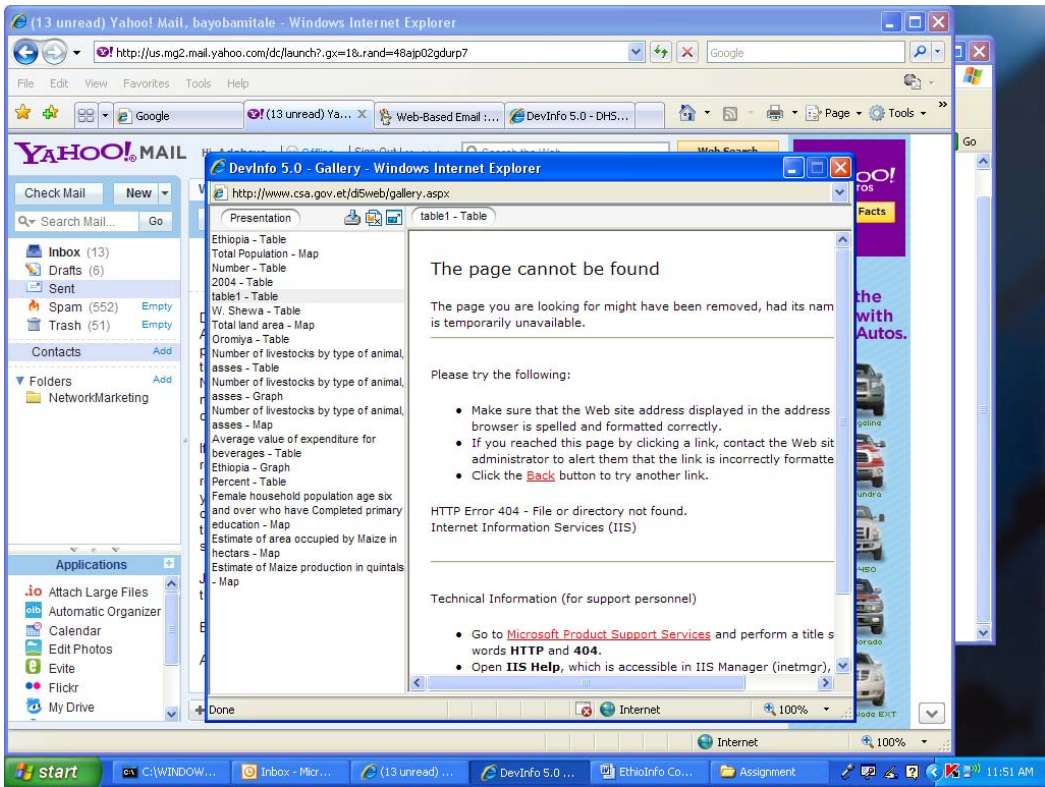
(13 unread) Yahoo! Mail, bayobamitale - Windows Internet Explorer

http://us.mg2.mail.yahoo.com/dc/launch?.gx=1&.rand=48ajp02gdurp7

Google

File Edit View Favorites Tools Help

Google

(13 unread) Ya...

Web-Based Email :...

DevInfo 5.0 - DHS...

Page Tools

YAHOO! MAIL

Check Mail

New

Search Mail...

Go

Inbox (13)

Drafts (6)

Sent

Spam (552) Empty

Trash (51) Empty

Contacts Add

Folders Add

NetworkMarketing

Applications

.io Attach Large Files

Automatic Organizer

Calendar

Edit Photos

Evite

Flickr

My Drive

DevInfo 5.0 - Gallery - Windows Internet Explorer

http://www.csa.gov.et/di5web/gallery.aspx

Presentation

table1 - Table

Ethiopia - Table
Total Population - Map
Number - Table
2004 - Table
table1 - Table
W. Shewa - Table
Total land area - Map
Oromiya - Table
Number of livestocks by type of animal, asses - Table
Number of livestocks by type of animal, asses - Graph
Number of livestocks by type of animal, asses - Map
Average value of expenditure for beverages - Table
Ethiopia - Graph
Percent - Table
Female household population age six and over who have Completed primary education - Map
Estimate of area occupied by Maize in hectars - Map
Estimate of Maize production in quintals - Map

The page cannot be found

The page you are looking for might have been removed, had its nam is temporarily unavailable.

Please try the following:

• Make sure that the Web site address displayed in the address browser is spelled and formatted correctly.
• If you reached this page by clicking a link, contact the Web sit administrator to alert them that the link is incorrectly formatte
• Click the Back button to try another link.

HTTP Error 404 - File or directory not found.
Internet Information Services (IIS)

Technical Information (for support personnel)

• Go to Microsoft Product Support Services and perform a title s words HTTP and 404.
• Open IIS Help, which is accessible in IIS Manager (inetmgr),

Done

Internet

100%

the with Autos.

Go

Internet

100%

start

C:\WINDOW...

Inbox - Micr...

(13 unread) ...

DevInfo 5.0 ...

EthioInfo Co...

Assignment

11:51 AM